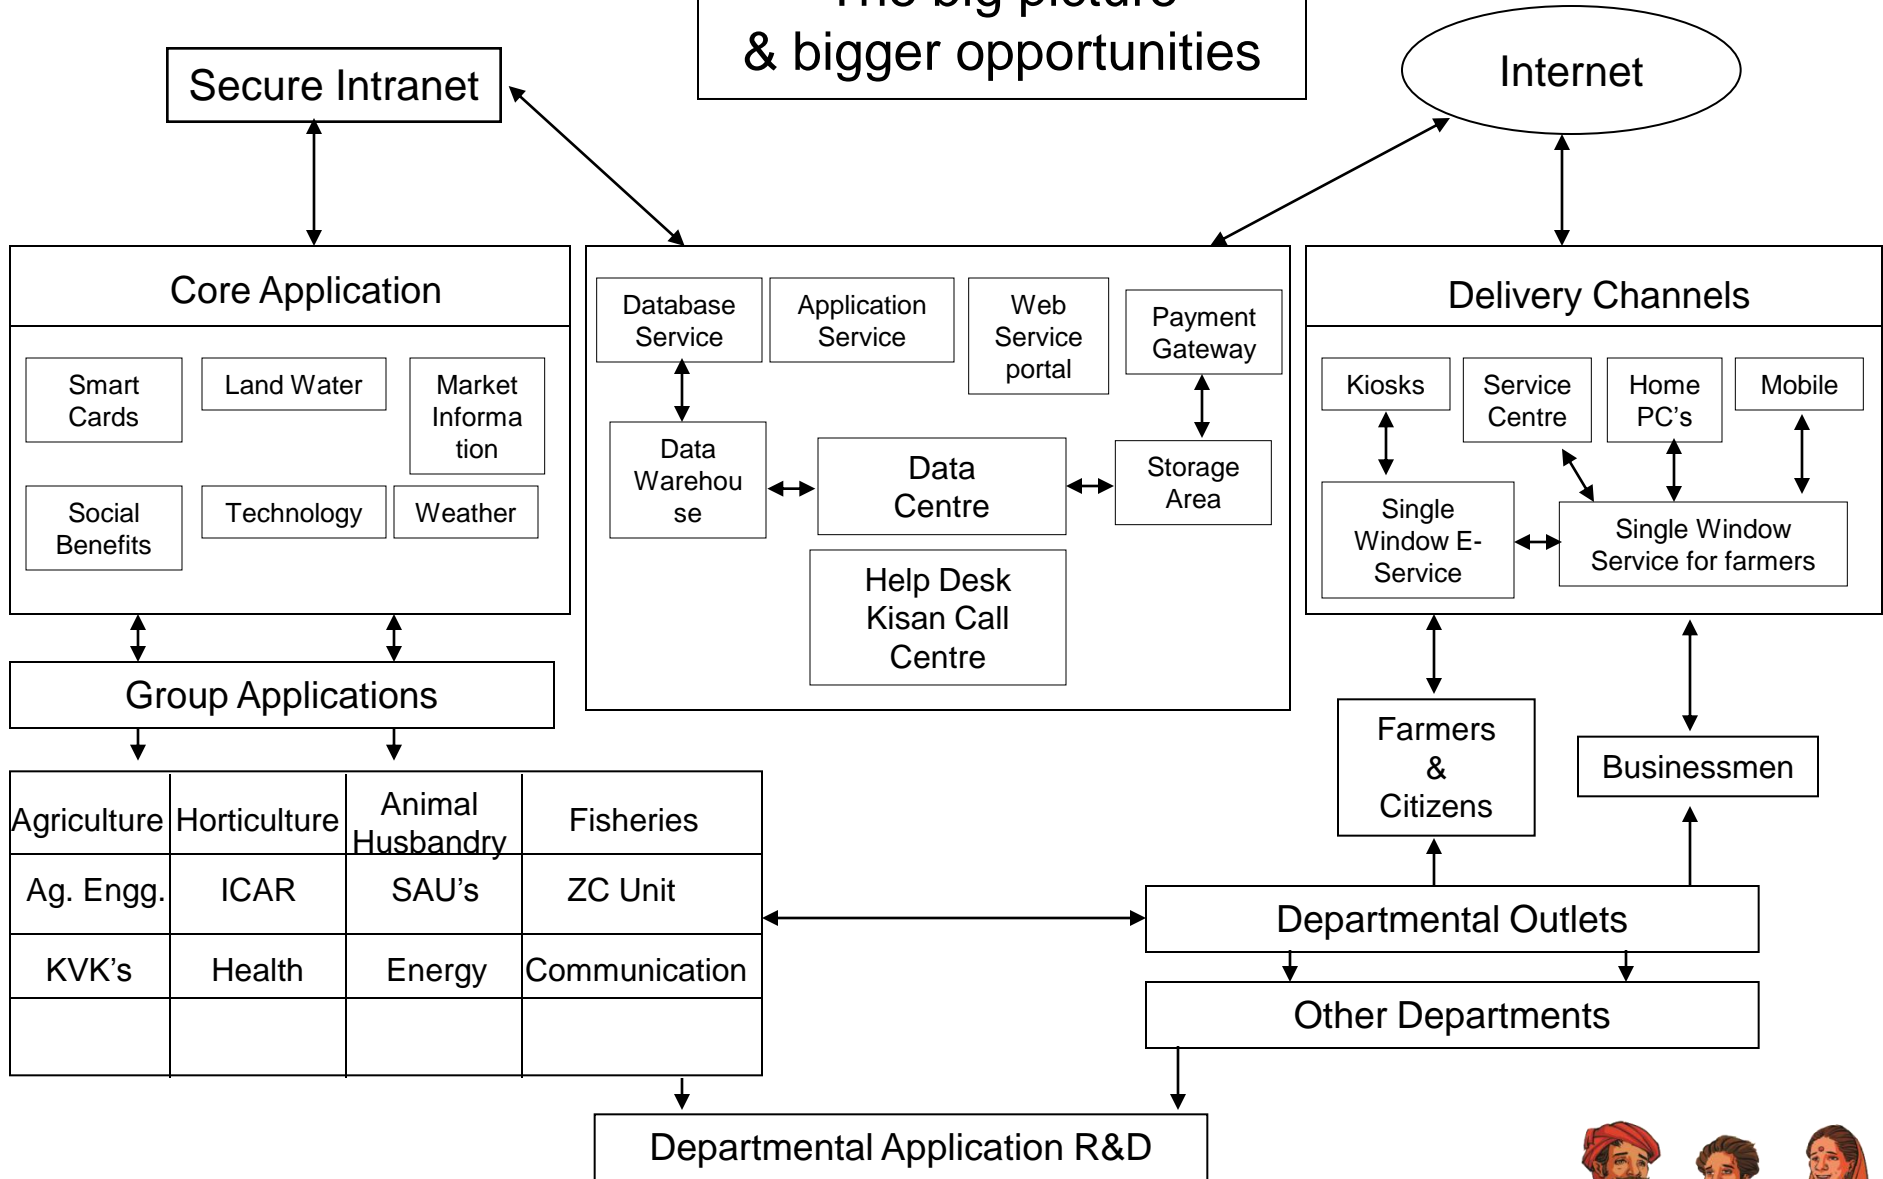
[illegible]
& bigger opportunities

Secure Intranet

Internet

Core Application

Smart Cards

Land Water

Market Information

Social Benefits

Technology

Weather

Database Service

Application Service

Web Service portal

Payment Gateway

Data Warehouse

Data Centre

Storage Area

Help Desk Kisan Call Centre

Delivery Channels

Kiosks

Service Centre

Home PC's

Mobile

Single Window E-Service

Single Window Service for farmers

Group Applications

| Agriculture | Horticulture | Animal Husbandry | Fisheries |
|---|---|---|---|
| Ag. Engg. | ICAR | SAU's | ZC Unit |
| KVK's | Health | Energy | Communication |
| | | | |

Farmers & Citizens

Businessmen

Departmental Outlets

Other Departments

Departmental Application R&D